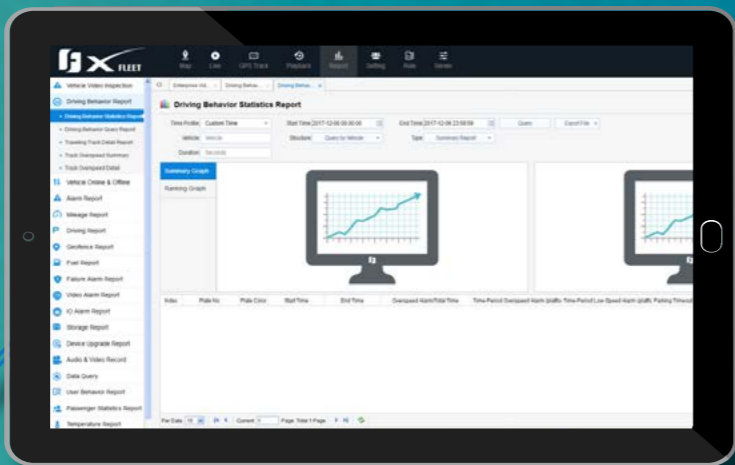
X FLEET

Map Live GPS Track Playback Report Setting Rule Server

Vehicle Video Inspection
Driving Behavior Report
• Driving Behavior Statistics Report
• Driving Behavior Query Report
• Traveling Track Detail Report
• Track Overspeed Summary
• Track Overspeed Detail
Vehicle Online & Offline
Alarm Report
Mileage Report
Driving Report
Geofence Report
Fuel Report
Failure Alarm Report
Video Alarm Report
IO Alarm Report
Storage Report
Device Upgrade Report
Audio & Video Record
Data Query
User Behavior Report
Passenger Statistics Report
Temperature Report

Enterprise Inf... Driving Behav... Driving Behav...

Driving Behavior Statistics Report

Time Profile: Custom Time Start Time: 2017-12-06 00:00:00 End Time: 2017-12-06 23:59:59 Query Excel File
Vehicle: Vehicle Structure: Query by Vehicle Type: Summary Report
Duration: Seconds

Summary Graph
Ranking Graph

| Index | Plate No. | Plate Color | Start Time | End Time | Overspeed Alarm/Total Time | Time Period Overspeed Alarm (do/B) | Time Period Low Speed Alarm (do/B) | Parking Timeout |
|---|---|---|---|---|---|---|---|---|

Per Data 15 Current 1 Page Total 1 Page